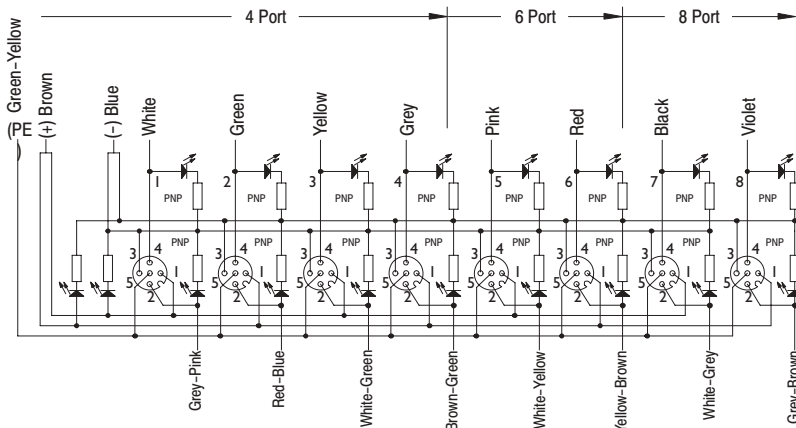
4 Port
6 Port
8 Port

Green-Yellow
(PE)
(+) Brown
(-) Blue
White
Green
Yellow
Grey
Pink
Red
Black
Violet

1 PNP
2 PNP
3 PNP
4 PNP
5 PNP
6 PNP
7 PNP
8 PNP

3 4 PNP 5 1 2
3 4 PNP 5 1 2
3 4 PNP 5 1 2
3 4 PNP 5 1 2
3 4 PNP 5 1 2
3 4 PNP 5 1 2
3 4 PNP 5 1 2
3 4 PNP 5 1 2

Grey-Pink
Red-Blue
White-Green
Brown-Green
White-Yellow
Yellow-Brown
White-Grey
Grey-Brown